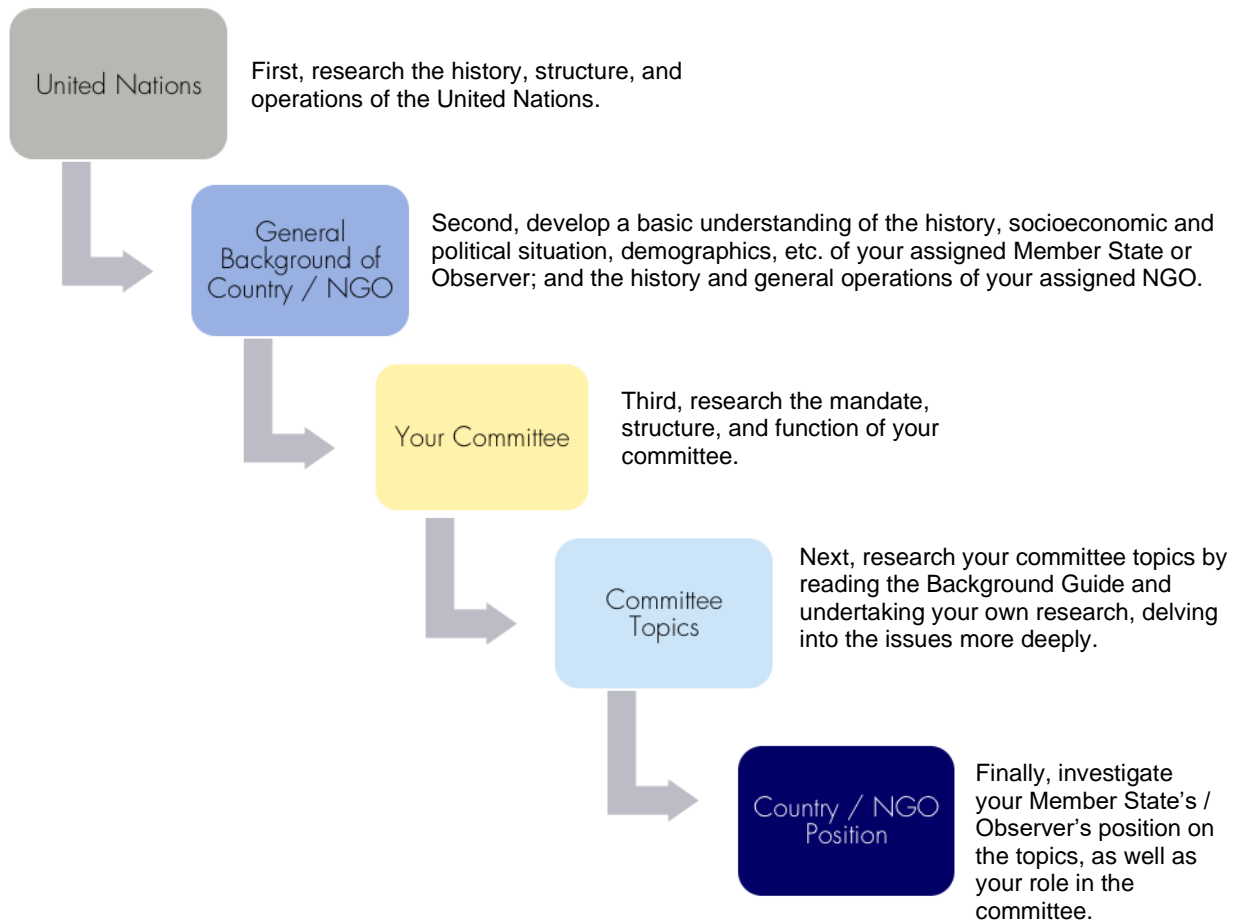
United Nations

First, research the history, structure, and operations of the United Nations.

General Background of Country / NGO

Second, develop a basic understanding of the history, socioeconomic and political situation, demographics, etc. of your assigned Member State or Observer; and the history and general operations of your assigned NGO.

Your Committee

Third, research the mandate, structure, and function of your committee.

Committee Topics

Next, research your committee topics by reading the Background Guide and undertaking your own research, delving into the issues more deeply.

Country / NGO Position

Finally, investigate your Member State's / Observer's position on the topics, as well as your role in the committee.